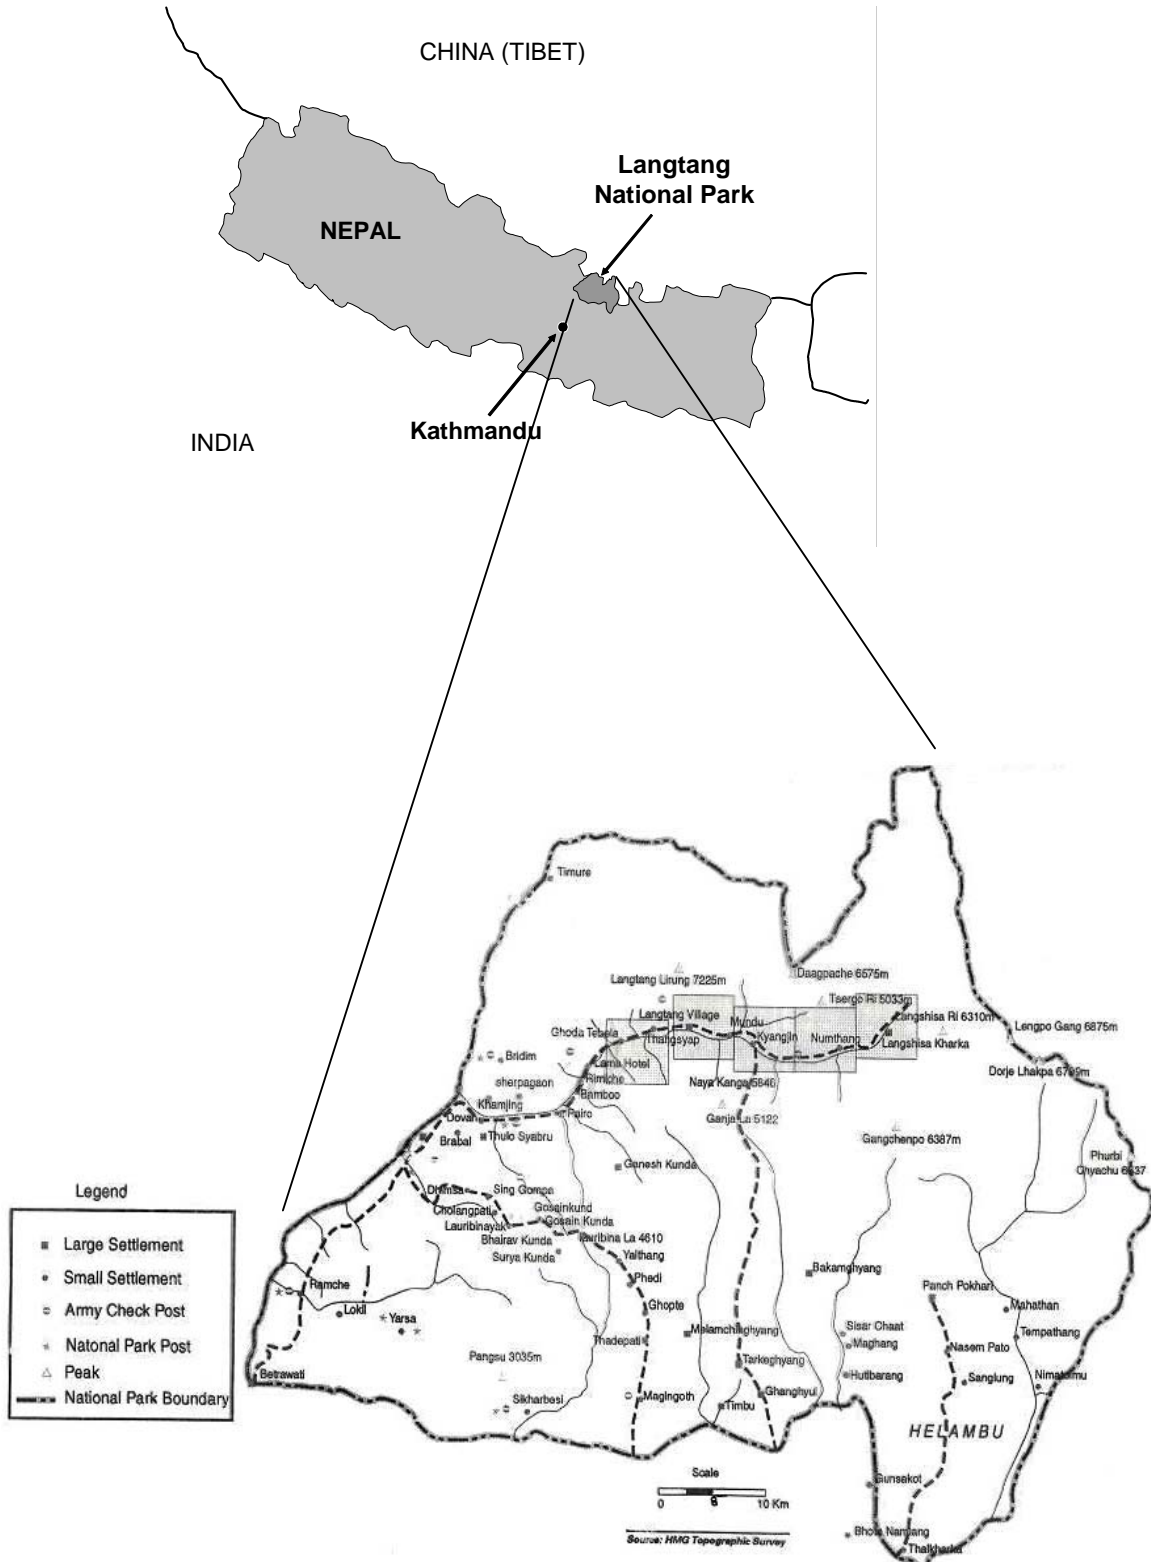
CHINA (TIBET)

Langtang National Park

NEPAL

Kathmandu

INDIA

Timure

Langtang Lirung 7225m

Daagpache 6575m

Tsergo Ri 5033m

Langshisa Ri 6310m

Lengpo Gang 6875m

Langtang Village

Ghoda Tabela

Thangsyap

Mundu

Kyangjin

Numthang

Langshisa Kharka

Dorje Lhakpa 6795m

Bridim

Lama Hotel

Rimche

sherpagaon

Bamboo

Naya Kanga 5846

Khamjing

Dovan

Pairo

Ganja La 5122

Brabal

Thulo Syabru

Gangchenpo 6387m

Phurbi Chyachu 6637

Ganesh Kunda

Dhimsa

Sing Gompa

Cholangpati

Gosainkund

Lauribinayak

Gosain Kunda

Bhairav Kunda

Lauribina La 4610

Surya Kunda

Yalthang

Phedi

Bakamghyang

Panch Pokhari

Ramche

Lokil

Yarsa

Ghopte

Mahathan

Melamchighyang

Sisar Chaat

Maghang

Nasem Pato

Tempathang

Thadepati

Tarkeghyang

Pangsu 3035m

Hutibarang

Sanglung

Nimatolmu

Betrawati

Sikharbesi

Magingoth

Timbu

Ghanghyul

HELAMBU

Gunsakot

Scale

0 5 10 Km

Source: HMG Topographic Survey

Bhotenamlang

Thalkharka

Legend

Large Settlement

Small Settlement

Army Check Post

Natonal Park Post

Peak

National Park Boundary